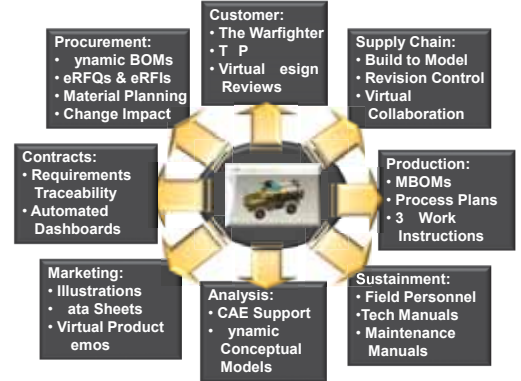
Customer:
• The Warfighter
• T P
• Virtual esign Reviews

Supply Chain:
• Build to Model
• Revision Control
• Virtual Collaboration

Production:
• MBOMs
• Process Plans
• 3 Work Instructions

Sustainment:
• Field Personnel
• Tech Manuals
• Maintenance Manuals

Analysis:
• CAE Support
• ynamic Conceptual Models

Marketing:
• Illustrations
• ata Sheets
• Virtual Product emos

Contracts:
• Requirements Traceability
• Automated Dashboards

Procurement:
• ynamic BOMs
• eRFQs & eRFIs
• Material Planning
• Change Impact